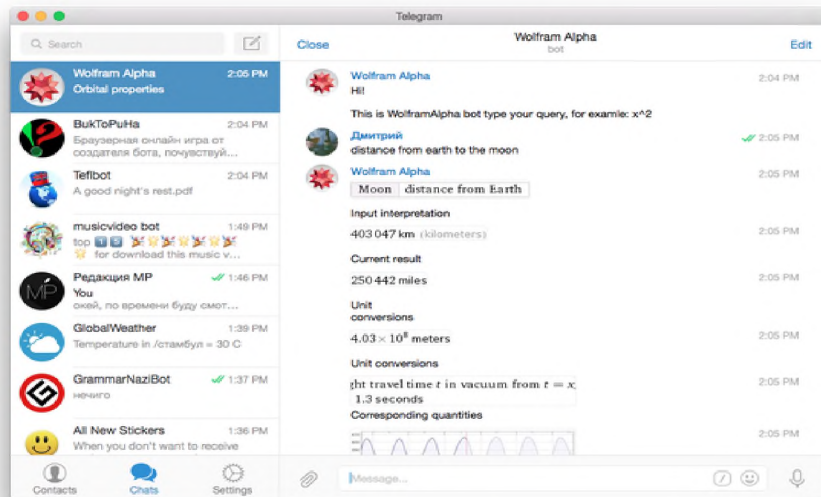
Telegram

Search

Wolfram Alpha 2:05 PM
Orbital properties

BukToPuHa 2:04 PM
Браузерная онлайн игра от создателя бота, почувствуй...

Teflbot 2:04 PM
A good night's rest.pdf

musicvideo bot 1:49 PM
top 1 2
for download this music v...

Редакция MP 1:46 PM
You
окей, по времени буду смот...

GlobalWeather 1:39 PM
Temperature in /стамбул = 30 C

GrammarNaziBot 1:37 PM
нечиго

All New Stickers 1:36 PM
When you don't want to receive

Contacts Chats Settings

Close Wolfram Alpha bot Edit

Wolfram Alpha 2:04 PM
Hi!

This is WolframAlpha bot type your query, for examle: x^2

Дмитрий 2:05 PM
distance from earth to the moon

Wolfram Alpha 2:05 PM
Moon distance from Earth

Input interpretation
403 047 km (kilometers) 2:05 PM

Current result
250 442 miles 2:05 PM

Unit conversions
$4.03 \times 10^8$ meters 2:05 PM

Unit conversions
ght travel time $t$ in vacuum from $t = x$
1.3 seconds 2:05 PM

Corresponding quantities
2:05 PM

Message...